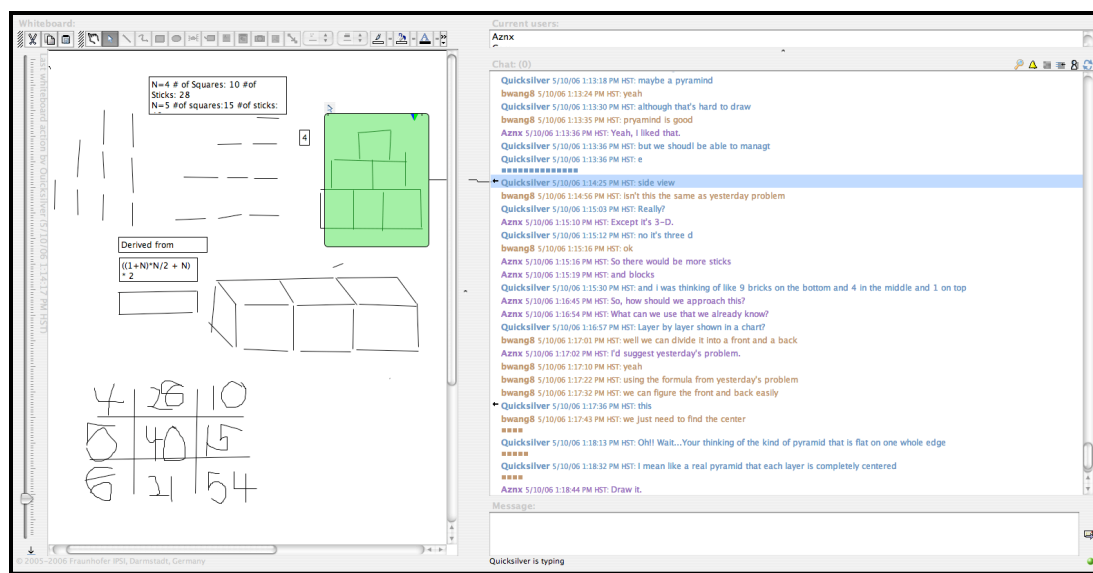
Whiteboard:

Last whiteboard action by Quicksilver (5/10/06 1:14:17 PM HST)

N=4 # of Squares: 10 #of Sticks: 28
N=5 #of squares:15 #of sticks:

4

Derived from

((1+N)*N/2 + N) * 2

| 4 | 28 | 10 |
|---|---|---|
| 5 | 40 | 15 |
| 6 | 21 | 54 |

© 2005-2006 Fraunhofer IPSI, Darmstadt, Germany

Current users:
Aznx

Chat: (0)
Quicksilver 5/10/06 1:13:18 PM HST: maybe a pyramind
bwang8 5/10/06 1:13:24 PM HST: yeah
Quicksilver 5/10/06 1:13:30 PM HST: although that's hard to draw
bwang8 5/10/06 1:13:35 PM HST: pryamind is good
Aznx 5/10/06 1:13:36 PM HST: Yeah, I liked that.
Quicksilver 5/10/06 1:13:36 PM HST: but we shoudl be able to managt
Quicksilver 5/10/06 1:13:36 PM HST: e
■■■■■■■■■■■■■
Quicksilver 5/10/06 1:14:25 PM HST: side view
bwang8 5/10/06 1:14:56 PM HST: isn't this the same as yesterday problem
Quicksilver 5/10/06 1:15:03 PM HST: Really?
Aznx 5/10/06 1:15:10 PM HST: Except it's 3-D.
Quicksilver 5/10/06 1:15:12 PM HST: no it's three d
bwang8 5/10/06 1:15:16 PM HST: ok
Aznx 5/10/06 1:15:16 PM HST: So there would be more sticks
Aznx 5/10/06 1:15:19 PM HST: and blocks
Quicksilver 5/10/06 1:15:30 PM HST: and i was thinking of like 9 bricks on the bottom and 4 in the middle and 1 on top
Aznx 5/10/06 1:16:45 PM HST: So, how should we approach this?
Aznx 5/10/06 1:16:54 PM HST: What can we use that we already know?
Quicksilver 5/10/06 1:16:57 PM HST: Layer by layer shown in a chart?
bwang8 5/10/06 1:17:01 PM HST: well we can divide it into a front and a back
Aznx 5/10/06 1:17:02 PM HST: I'd suggest yesterday's problem.
bwang8 5/10/06 1:17:10 PM HST: yeah
bwang8 5/10/06 1:17:22 PM HST: using the formula from yesterday's problem
bwang8 5/10/06 1:17:32 PM HST: we can figure the front and back easily
Quicksilver 5/10/06 1:17:36 PM HST: this
bwang8 5/10/06 1:17:43 PM HST: we just need to find the center
■■■■
Quicksilver 5/10/06 1:18:13 PM HST: Oh!! Wait...Your thinking of the kind of pyramid that is flat on one whole edge
■■■■■
Quicksilver 5/10/06 1:18:32 PM HST: I mean like a real pyramid that each layer is completely centered
■■■■
Aznx 5/10/06 1:18:44 PM HST: Draw it.

Message:

Quicksilver is typing